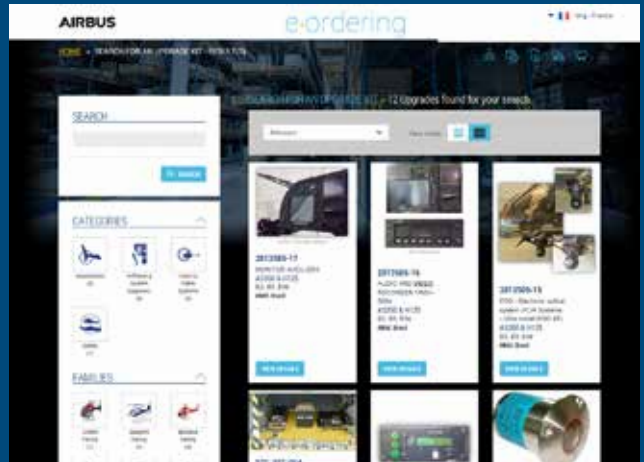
AIRBUS

e-ordering

Eng. France

HOME > SEARCH FOR AN UPGRADE KIT > RESULTS

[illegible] > 12 Upgrades found for your search

SEARCH

SEARCH

Relevance

View mode

CATEGORIES

FAMILIES

2012505-17

MONITOR AVEC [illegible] AS350 B3/EC130 B3, B3, B3e

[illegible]

VIEW DETAILS

2012505-16

AUDIO AND VIDEO RECORDER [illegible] AS350 & H125 B3, B3, B3e

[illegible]

VIEW DETAILS

2012505-15

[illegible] AS350 & H125 B3, B3, B3e

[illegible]

VIEW DETAILS